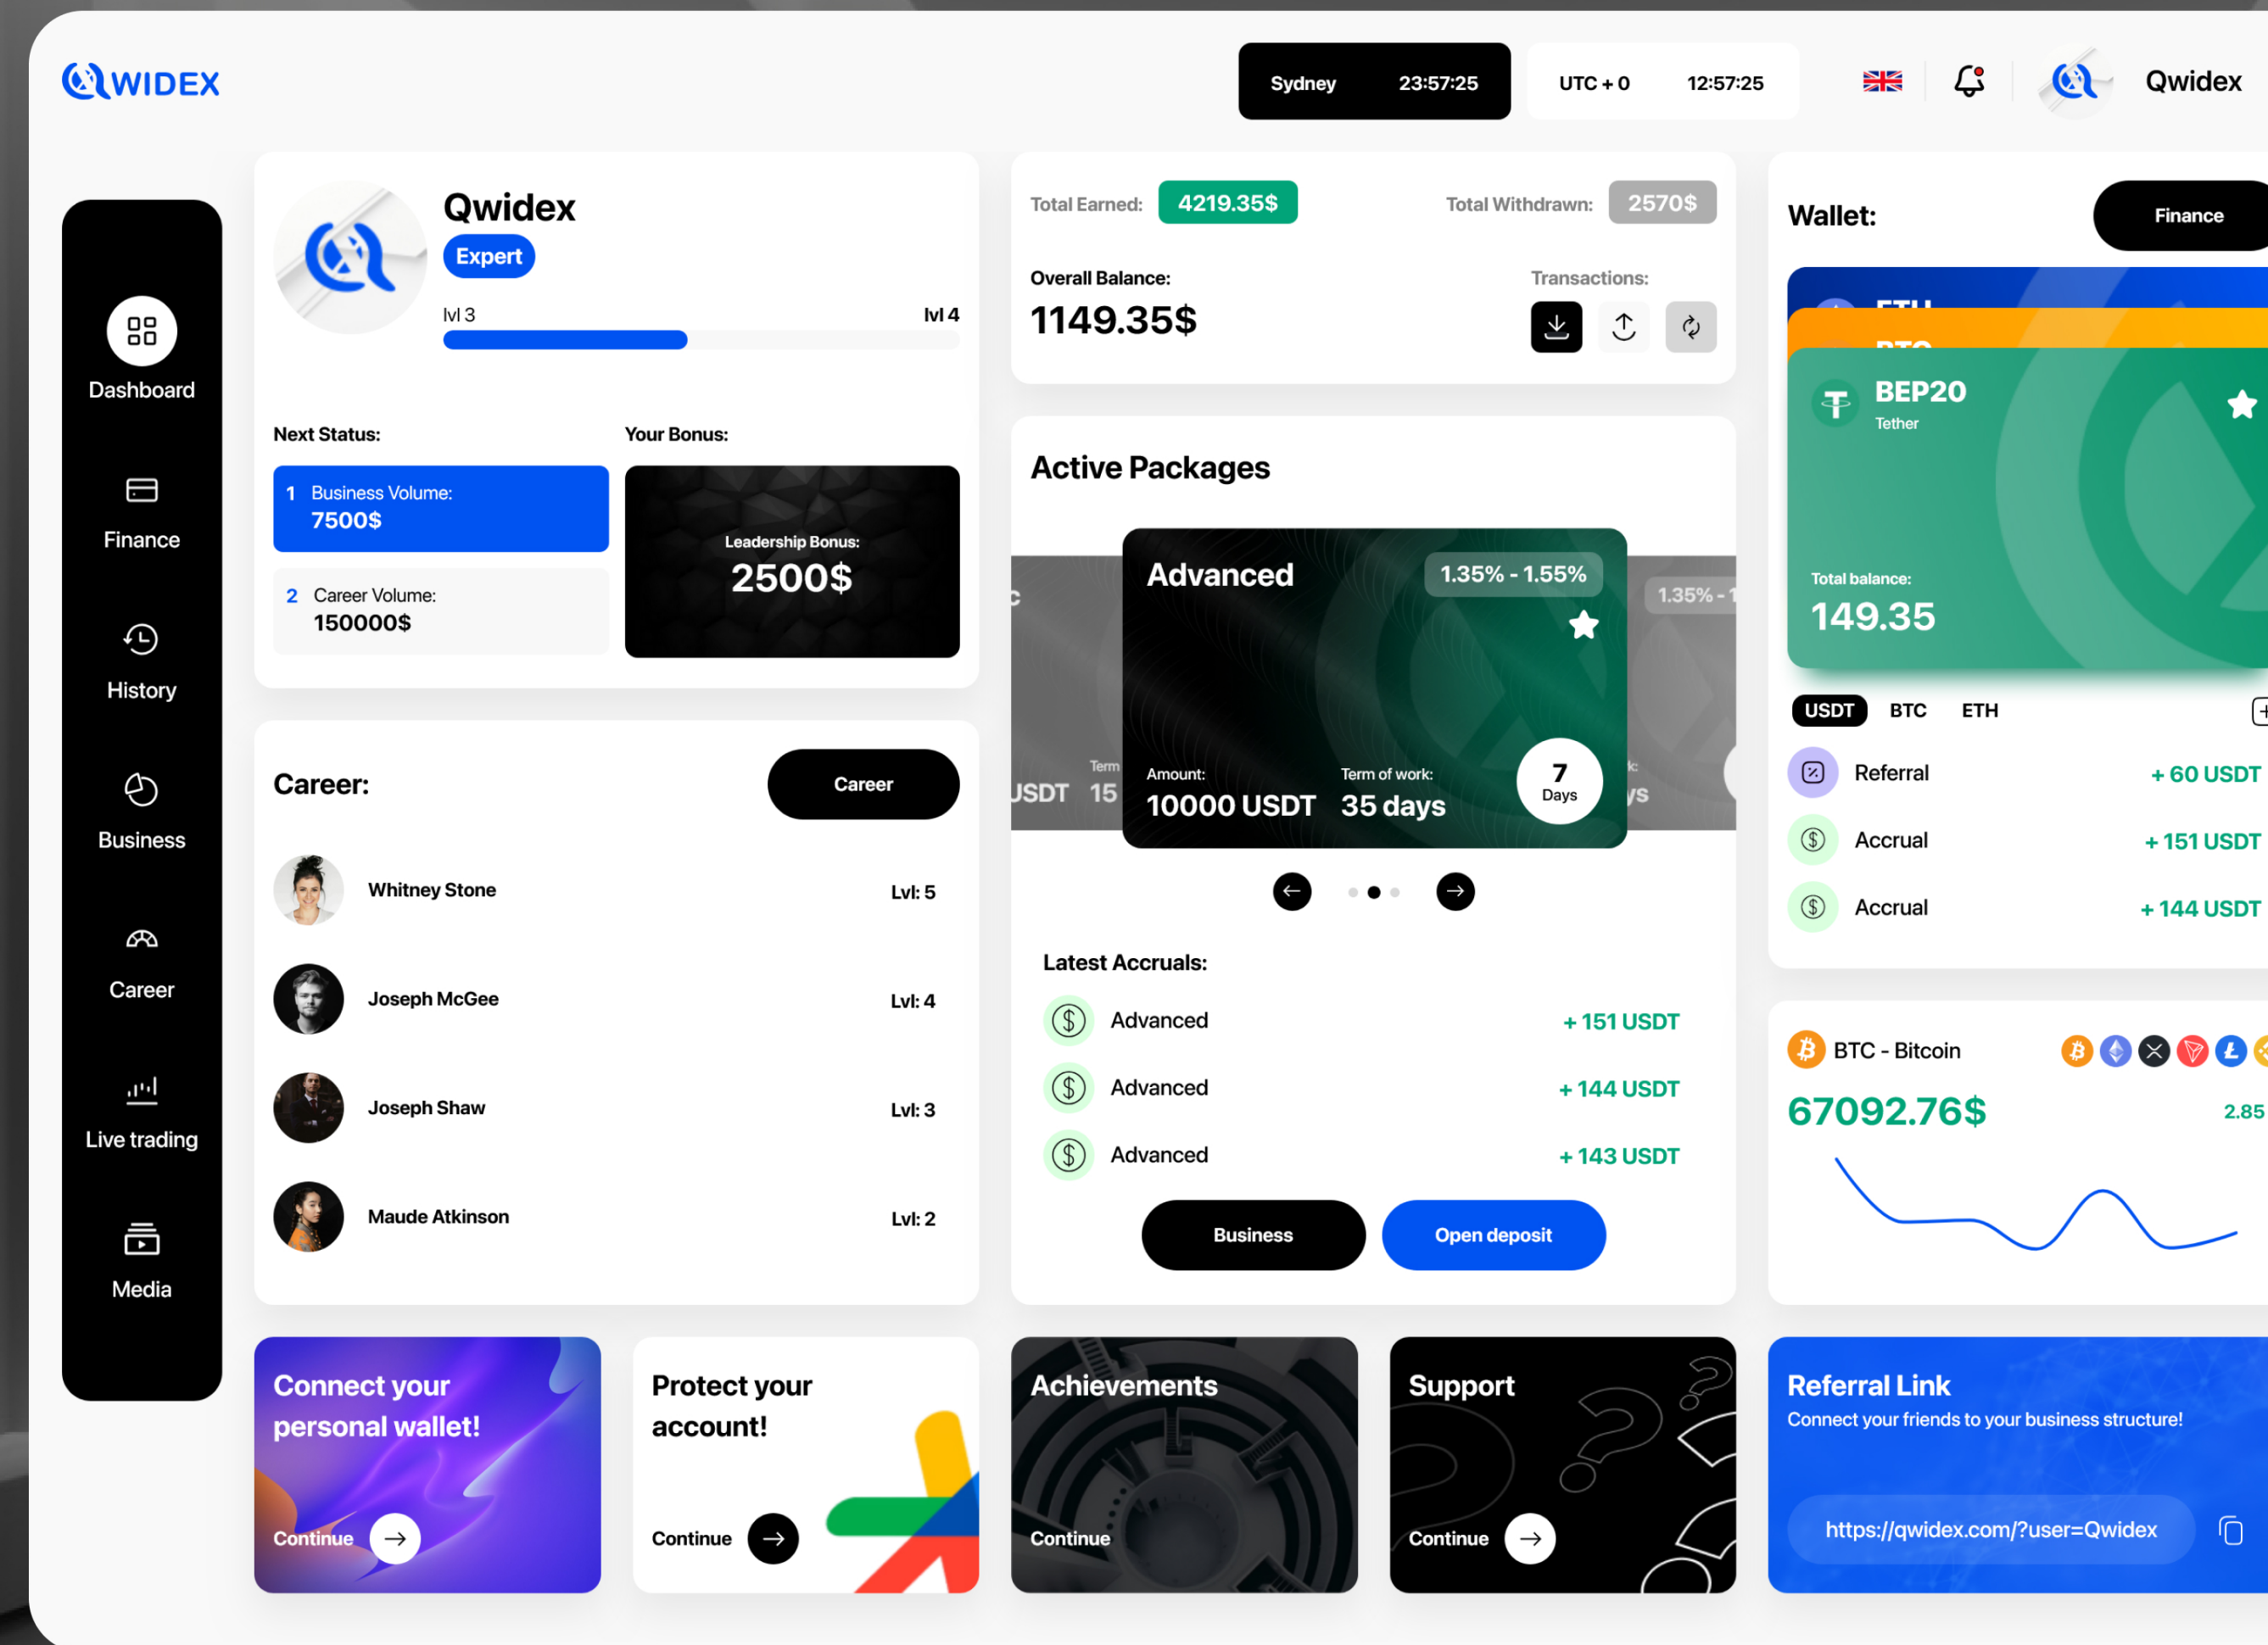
QWIDEX

Sydney 23:57:25
UTC + 0 12:57:25
Qwidex

Dashboard
Finance
History
Business
Career
Live trading
Media

Qwidex
Expert
lvl 3
lvl 4

Next Status:
Your Bonus:
1 Business Volume: 7500$
2 Career Volume: 150000$
Leadership Bonus: 2500$

Career:
Career
Whitney Stone Lvl: 5
Joseph McGee Lvl: 4
Joseph Shaw Lvl: 3
Maude Atkinson Lvl: 2

Total Earned: 4219.35$
Total Withdrawn: 2570$
Overall Balance:
1149.35$
Transactions:

Active Packages
Advanced
1.35% - 1.55%
Amount: 10000 USDT
Term of work: 35 days
7 Days
1.35% - 1
USDT Term 15
ys

Latest Accruals:
Advanced + 151 USDT
Advanced + 144 USDT
Advanced + 143 USDT
Business
Open deposit

Wallet:
Finance
ETH
BTC
BEP20
Tether
Total balance:
149.35
USDT BTC ETH
Referral + 60 USDT
Accrual + 151 USDT
Accrual + 144 USDT

BTC - Bitcoin
67092.76$
2.85

Connect your personal wallet!
Continue

Protect your account!
Continue

Achievements
Continue

Support
Continue

Referral Link
Connect your friends to your business structure!
https://qwidex.com/?user=Qwidex